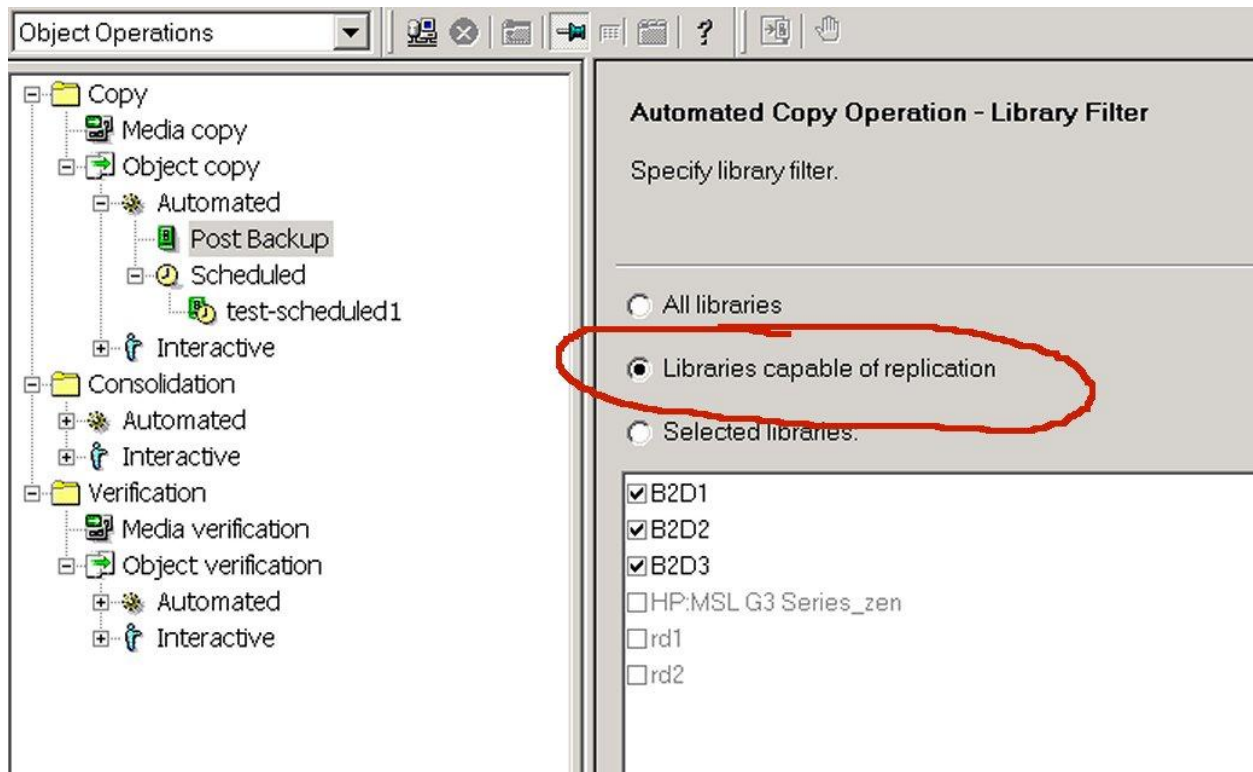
Object Operations

?

Copy
Media copy
Object copy
Automated
Post Backup
Scheduled
test-scheduled1
Interactive
Consolidation
Automated
Interactive
Verification
Media verification
Object verification
Automated
Interactive

Automated Copy Operation - Library Filter

Specify library filter.

All libraries

Libraries capable of replication

Selected libraries:

B2D1
B2D2
B2D3
HP:MSL G3 Series_zen
rd1
rd2